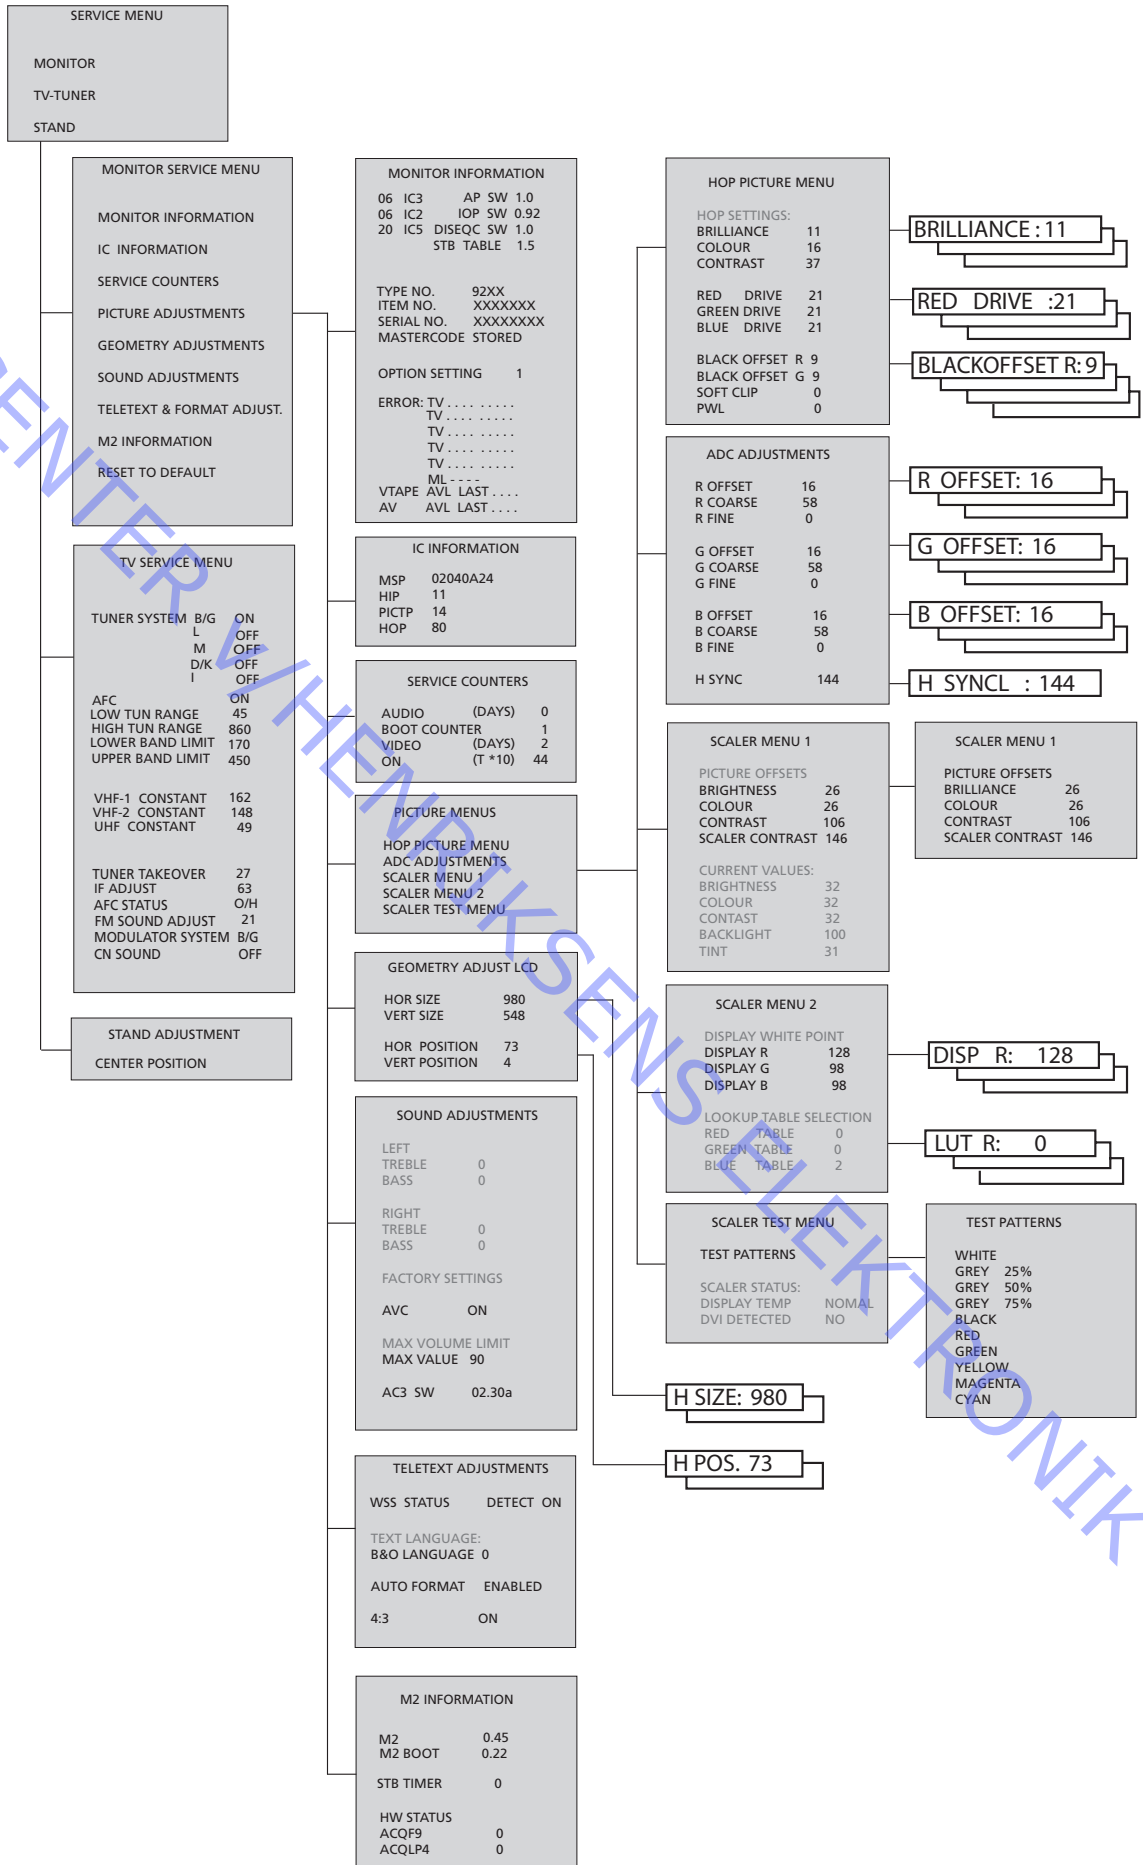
SERVICE MENU

MONITOR

TV-TUNER

STAND

MONITOR SERVICE MENU

MONITOR INFORMATION

IC INFORMATION

SERVICE COUNTERS

PICTURE ADJUSTMENTS

GEOMETRY ADJUSTMENTS

SOUND ADJUSTMENTS

TELETEXT & FORMAT ADJUST.

M2 INFORMATION

RESET TO DEFAULT

TV SERVICE MENU

TUNER SYSTEM B/G ON
L OFF
M OFF
D/K OFF
I OFF
AFC ON
LOW TUN RANGE 45
HIGH TUN RANGE 860
LOWER BAND LIMIT 170
UPPER BAND LIMIT 450

VHF-1 CONSTANT 162
VHF-2 CONSTANT 148
UHF CONSTANT 49

TUNER TAKEOVER 27
IF ADJUST 63
AFC STATUS O/H
FM SOUND ADJUST 21
MODULATOR SYSTEM B/G
CN SOUND OFF

STAND ADJUSTMENT

CENTER POSITION

MONITOR INFORMATION

06 IC3 AP SW 1.0
06 IC2 IOP SW 0.92
20 IC5 DISEQC SW 1.0
STB TABLE 1.5

TYPE NO. 92XX
ITEM NO. XXXXXXX
SERIAL NO. XXXXXXXX
MASTERCODE STORED

OPTION SETTING 1

ERROR: TV . . . . . . . . .
TV . . . . . . . . .
TV . . . . . . . . .
TV . . . . . . . . .
TV . . . . . . . . .
ML - - - -
VTAPE AVL LAST . . . .
AV AVL LAST . . . .

IC INFORMATION

MSP 02040A24
HIP 11
PICTP 14
HOP 80

SERVICE COUNTERS

AUDIO (DAYS) 0
BOOT COUNTER 1
VIDEO (DAYS) 2
ON (T *10) 44

PICTURE MENUS

HOP PICTURE MENU
ADC ADJUSTMENTS
SCALER MENU 1
SCALER MENU 2
SCALER TEST MENU

GEOMETRY ADJUST LCD

HOR SIZE 980
VERT SIZE 548

HOR POSITION 73
VERT POSITION 4

SOUND ADJUSTMENTS

LEFT
TREBLE 0
BASS 0

RIGHT
TREBLE 0
BASS 0

FACTORY SETTINGS

AVC ON

MAX VOLUME LIMIT
MAX VALUE 90

AC3 SW 02.30a

TELETEXT ADJUSTMENTS

WSS STATUS DETECT ON

TEXT LANGUAGE:
B&O LANGUAGE 0

AUTO FORMAT ENABLED

4:3 ON

M2 INFORMATION

M2 0.45
M2 BOOT 0.22

STB TIMER 0

HW STATUS
ACQF9 0
ACQLP4 0

HOP PICTURE MENU

HOP SETTINGS:
BRILLIANCE 11
COLOUR 16
CONTRAST 37

RED DRIVE 21
GREEN DRIVE 21
BLUE DRIVE 21

BLACK OFFSET R 9
BLACK OFFSET G 9
SOFT CLIP 0
PWL 0

BRILLIANCE : 11

RED DRIVE :21

BLACKOFFSET R: 9

ADC ADJUSTMENTS

R OFFSET 16
R COARSE 58
R FINE 0

G OFFSET 16
G COARSE 58
G FINE 0

B OFFSET 16
B COARSE 58
B FINE 0

H SYNC 144

R OFFSET: 16

G OFFSET: 16

B OFFSET: 16

H SYNCL : 144

SCALER MENU 1

PICTURE OFFSETS
BRIGHTNESS 26
COLOUR 26
CONTRAST 106
SCALER CONTRAST 146

CURRENT VALUES:
BRIGHTNESS 32
COLOUR 32
CONTAST 32
BACKLIGHT 100
TINT 31

SCALER MENU 1

PICTURE OFFSETS
BRILLIANCE 26
COLOUR 26
CONTRAST 106
SCALER CONTRAST 146

SCALER MENU 2

DISPLAY WHITE POINT
DISPLAY R 128
DISPLAY G 98
DISPLAY B 98

LOOKUP TABLE SELECTION
RED TABLE 0
GREEN TABLE 0
BLUE TABLE 2

DISP R: 128

LUT R: 0

SCALER TEST MENU

TEST PATTERNS

SCALER STATUS:
DISPLAY TEMP NOMAL
DVI DETECTED NO

TEST PATTERNS

WHITE
GREY 25%
GREY 50%
GREY 75%
BLACK
RED
GREEN
YELLOW
MAGENTA
CYAN

H SIZE: 980

H POS. 73

CENTER VIHENDRIKSENS ELEKTRONIK